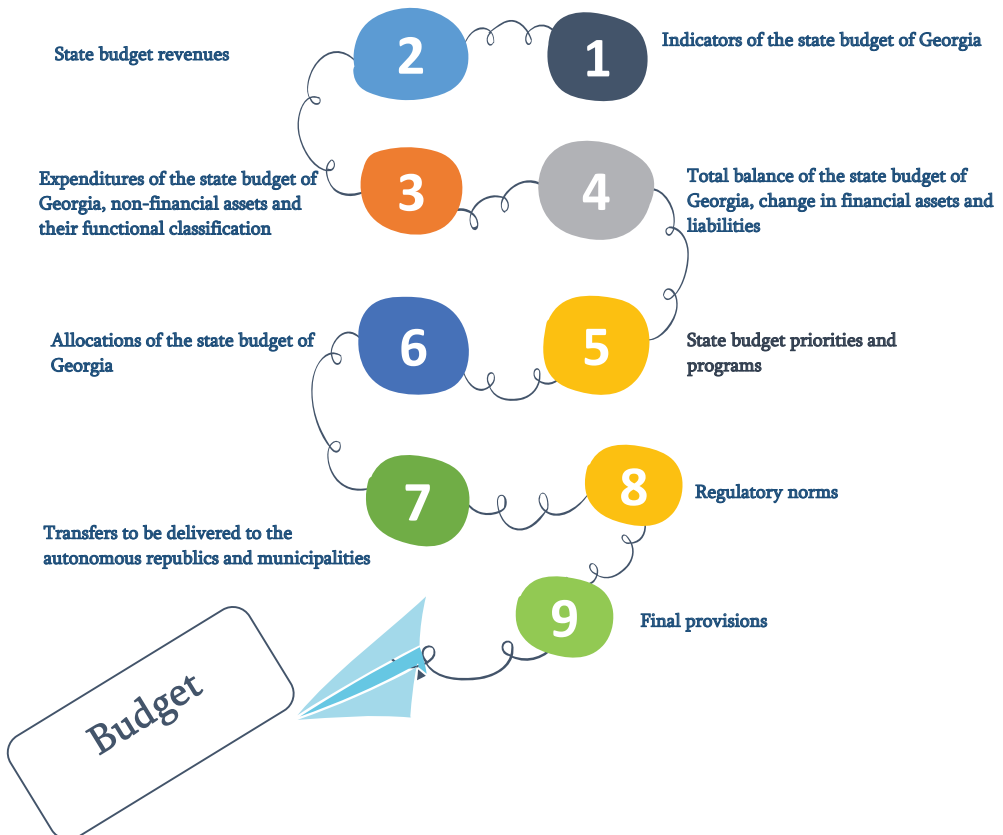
1
Indicators of the state budget of Georgia

2
State budget revenues

3
Expenditures of the state budget of Georgia, non-financial assets and their functional classification

4
Total balance of the state budget of Georgia, change in financial assets and liabilities

5
State budget priorities and programs

6
Allocations of the state budget of Georgia

7
Transfers to be delivered to the autonomous republics and municipalities

8
Regulatory norms

9
Final provisions

Budget